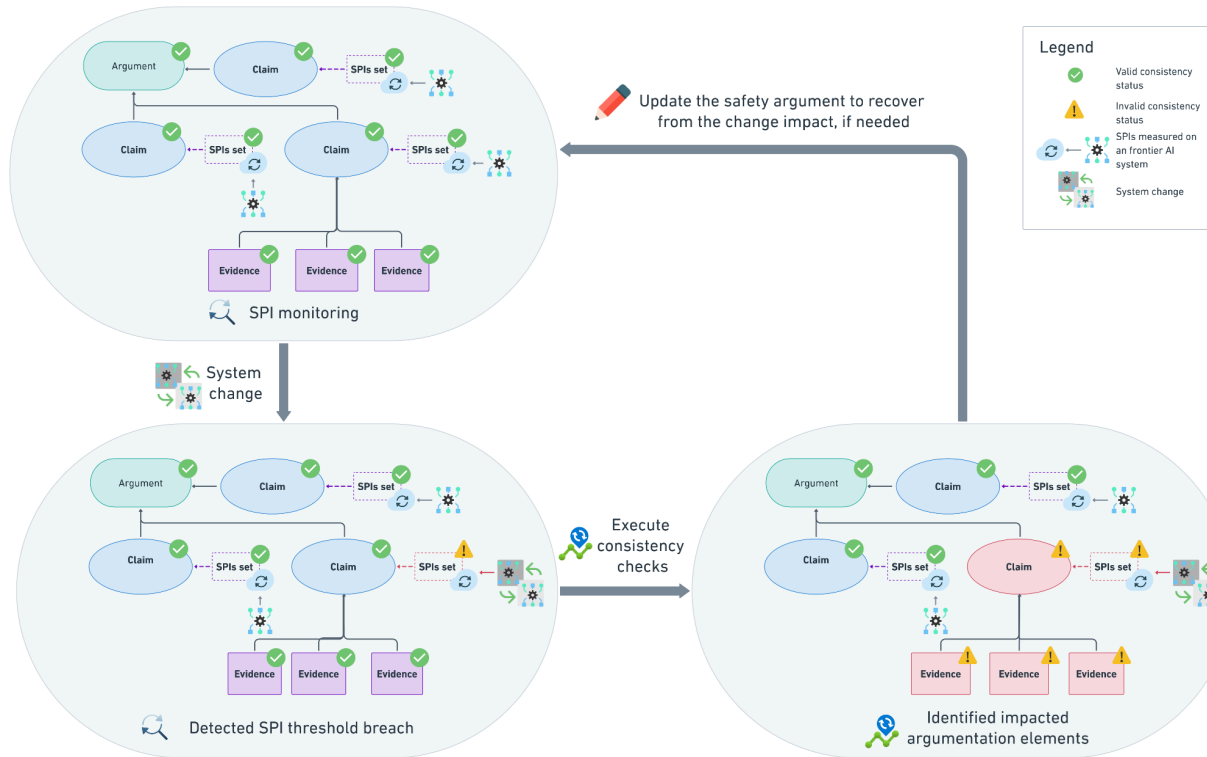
Argument
Claim
SPIs set
Claim
SPIs set
Claim
SPIs set
Evidence
Evidence
Evidence
SPI monitoring

Update the safety argument to recover from the change impact, if needed

Legend
Valid consistency status
Invalid consistency status
SPIs measured on an frontier AI system
System change

System change

Argument
Claim
SPIs set
Claim
SPIs set
Claim
SPIs set
Evidence
Evidence
Evidence
Detected SPI threshold breach

Execute consistency checks

Argument
Claim
SPIs set
Claim
SPIs set
Claim
SPIs set
Evidence
Evidence
Evidence
Identified impacted argumentation elements